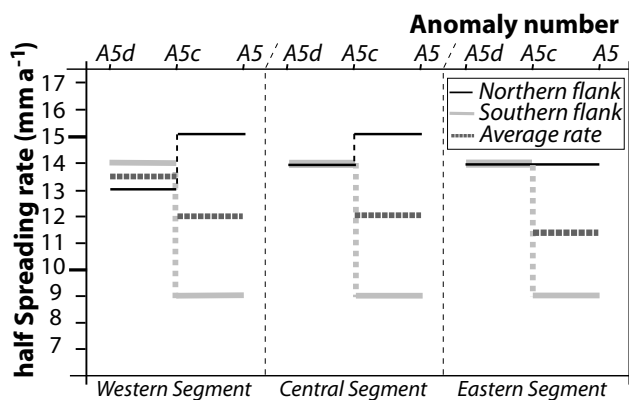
Anomaly number

A5d A5c A5 A5d A5c A5 A5d A5c A5

half Spreading rate (mm a$^{-1}$)

17
16
15
14
13
12
11
10
9
8
7

Northern flank
Southern flank
Average rate

Western Segment
Central Segment
Eastern Segment